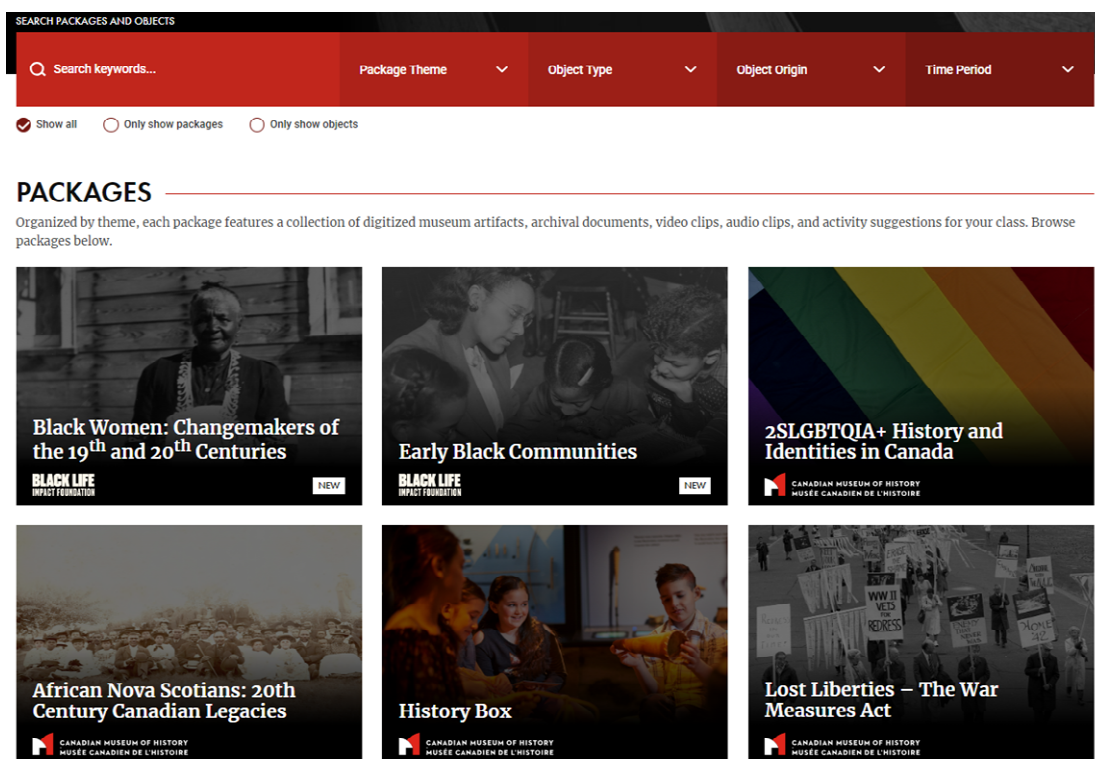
SEARCH PACKAGES AND OBJECTS

Search keywords...

Package Theme

Object Type

Object Origin

Time Period

Show all

Only show packages

Only show objects

PACKAGES

Organized by theme, each package features a collection of digitized museum artifacts, archival documents, video clips, audio clips, and activity suggestions for your class. Browse packages below.

Black Women: Changemakers of the 19$^{th}$ and 20$^{th}$ Centuries

BLACK LIFE IMPACT FOUNDATION

NEW

Early Black Communities

BLACK LIFE IMPACT FOUNDATION

NEW

2SLGBTQIA+ History and Identities in Canada

CANADIAN MUSEUM OF HISTORY
MUSÉE CANADIEN DE L'HISTOIRE

African Nova Scotians: 20th Century Canadian Legacies

CANADIAN MUSEUM OF HISTORY
MUSÉE CANADIEN DE L'HISTOIRE

History Box

CANADIAN MUSEUM OF HISTORY
MUSÉE CANADIEN DE L'HISTOIRE

WW II
VED
FOR
REDRESS

Lost Liberties – The War Measures Act

CANADIAN MUSEUM OF HISTORY
MUSÉE CANADIEN DE L'HISTOIRE